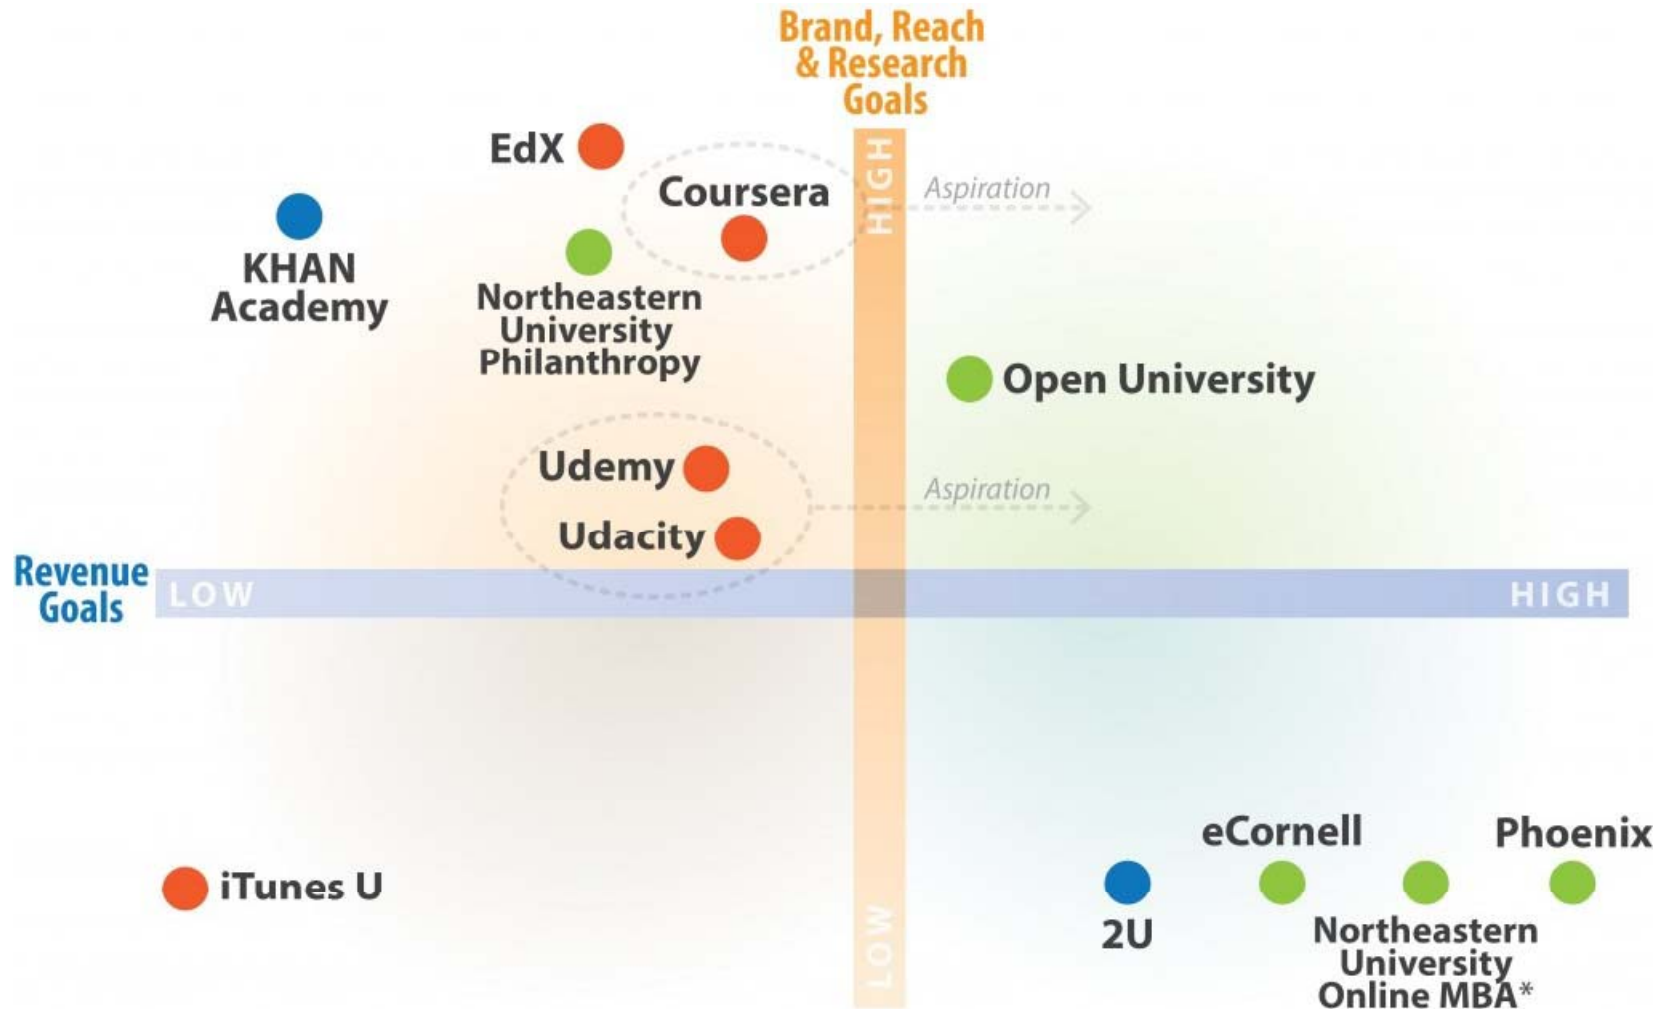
Brand, Reach & Research Goals

HIGH

EdX

Coursera

Aspiration

KHAN Academy

Northeastern University Philanthropy

Open University

Udemy

Udacity

Aspiration

Revenue Goals

LOW

HIGH

eCornell

Phoenix

iTunes U

2U

Northeastern University Online MBA*

LOW